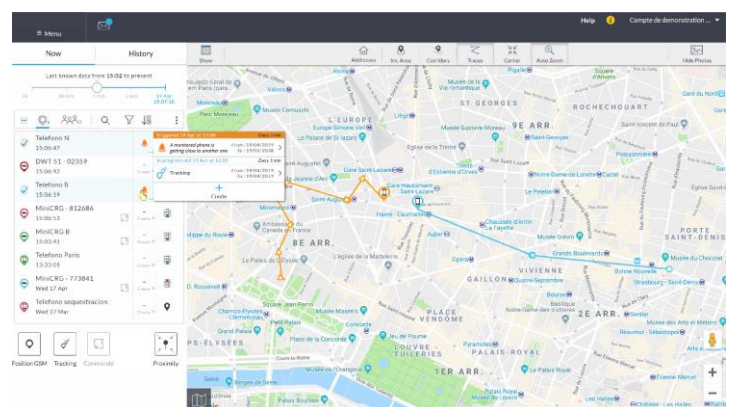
≡ Menu

Help Compte de demonstration

Now History

Last known data from 15:02 to present

14 Apr 15:07:38

Telefono N
15:06:47

DWT 51 - 02359
15:06:42

Telefono B
15:06:19

MiniCRG - 812686
15:05:51

MiniCRG B
15:03:41

Telefono Paris
13:33:08

MiniCRG - 773841
Wed 17 Apr

Telefono sequestracion
Wed 27 Mar

Triggered 19 Apr at 15:06

A monitored phone is getting close to another one

From: 19/04/2019
To: 19/04/2019

Tracking

From: 19/04/2019
To: 19/04/2019

Create

Position GSM Tracking Commands Proximity

Show Addresses Int. Area Corridors Traces Center Auto Zoom Hide Photos

ROCHECHOUART
ST GEORGES
9E ARR.
8E ARR.
GAILLON
VIVIENNE
2E ARR.
PLACE VENDOME
PALAIS-ROYAL
1ER ARR.
TUILERIES
SAINT-DENIS
Gare Saint-Lazare
Musée Grévin
Grands Boulevards
Bonne Nouvelle
Strasbourg - Saint-Denis
Concorde
Champs-Élysées - Clemenceau
Le Palais de l'Élysée
Parc Monceau
Musée Jacquemart-André
Opéra
Madeleine
Saint-Augustin
Miromesnil
Havre - Caumartin
Chaussée d'Antin La Fayette
Pigalle
Trinité - d'Estienne d'Orves
Saint-Lazare
Musée du Chocolat
Franklin D. Roosevelt
Seine